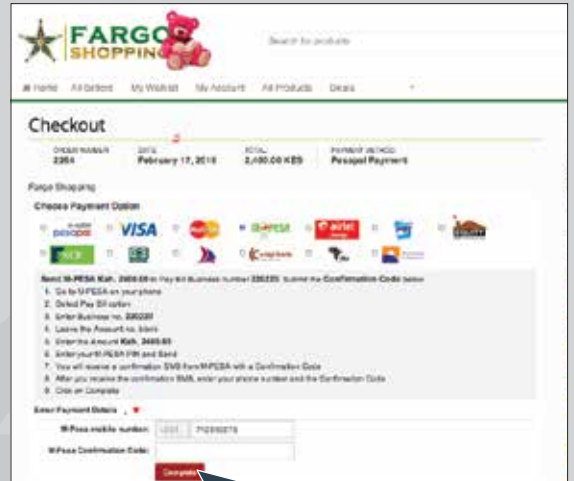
FARGO SHOPPING

Search for products

Home All Brands My Wishlist My Account All Products Deals

Checkout

ORDER NUMBER 2204 DATE February 17, 2016 TOTAL 2,400.00 KES PAYMENT METHOD Pesapal Payment

Fargo Shopping

Choose Payment Option

VISA

M-PESA

airtel money

EQUITY

Send M-PESA Ksh. 2400.00 to Pay Bill Business number 220220. Submit the Confirmation Code below

1. Go to M-PESA on your phone
2. Select Pay Bill option
3. Enter Business no. 220220
4. Leave the Account no. blank
5. Enter the Amount Ksh. 2400.00
6. Enter your M-PESA PIN and Send
7. You will receive a confirmation SMS from M-PESA with a Confirmation Code
8. After you receive the confirmation SMS, enter your phone number and the Confirmation Code
9. Click on Complete

Enter Payment Details

M-Pesa mobile number: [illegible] 712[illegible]

M-Pesa Confirmation Code:

Complete